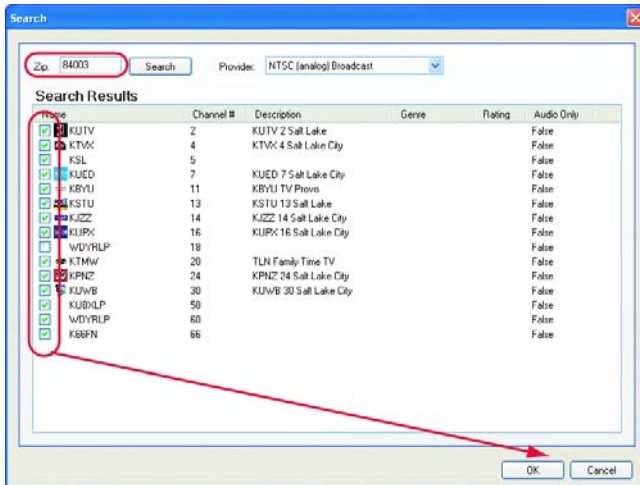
Search

Zip: 84003 Search Provider: NTSC (analog) Broadcast

Search Results

| Name | Channel # | Description | Genre | Rating | Audio Only |
|---|---|---|---|---|---|
| KUTV | 2 | KUTV 2 Salt Lake | | | False |
| KTVX | 4 | KTVX 4 Salt Lake City | | | False |
| KSL | 5 | | | | False |
| KUED | 7 | KUED 7 Salt Lake City | | | False |
| KBYU | 11 | KBYU TV Provo | | | False |
| KSTU | 13 | KSTU 13 Salt Lake | | | False |
| KJZZ | 14 | KJZZ 14 Salt Lake City | | | False |
| KUPX | 16 | KUPX 16 Salt Lake City | | | False |
| WDYRLP | 18 | | | | False |
| KTMW | 20 | TLN Family Time TV | | | False |
| KPNZ | 24 | KPNZ 24 Salt Lake City | | | False |
| KUWB | 30 | KUWB 30 Salt Lake City | | | False |
| KUBXLP | 50 | | | | False |
| WDYRLP | 60 | | | | False |
| K66FN | 66 | | | | False |

OK Cancel